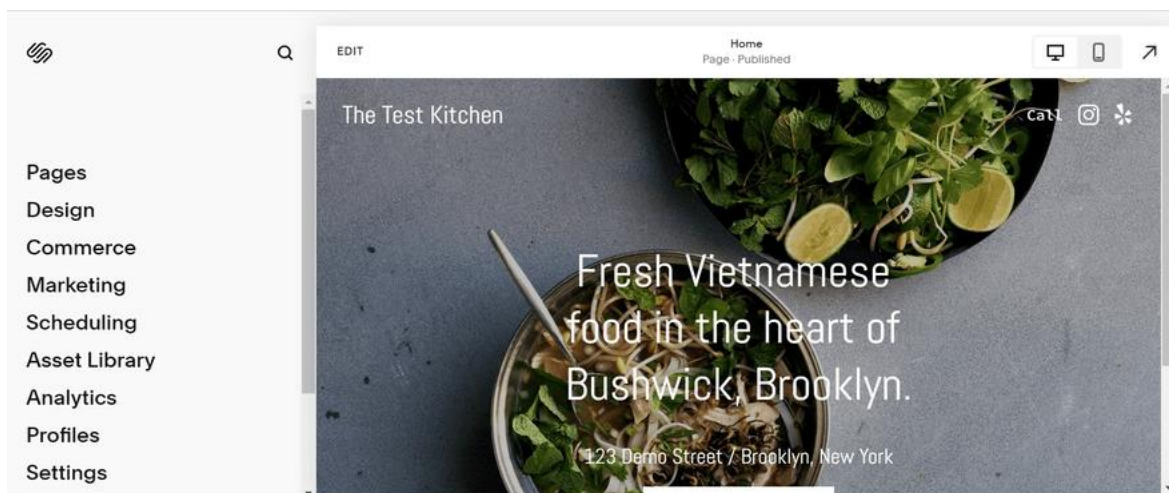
Pages
Design
Commerce
Marketing
Scheduling
Asset Library
Analytics
Profiles
Settings

EDIT

Home
Page · Published

The Test Kitchen

Call

Fresh Vietnamese food in the heart of Bushwick, Brooklyn.

123 Demo Street / Brooklyn, New York